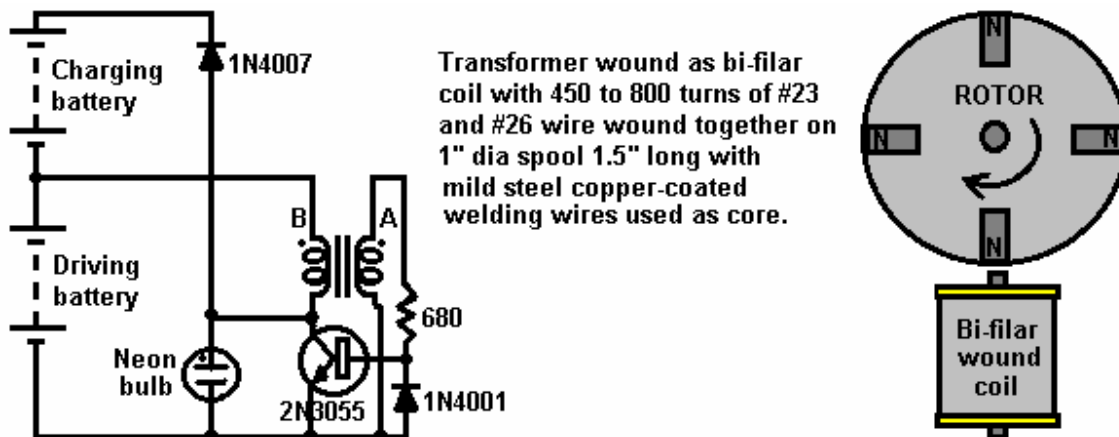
Charging battery

1N4007

Driving battery

B

A

680

Neon bulb

2N3055

1N4001

Transformer wound as bi-filar coil with 450 to 800 turns of #23 and #26 wire wound together on 1" dia spool 1.5" long with mild steel copper-coated welding wires used as core.

N

ROTOR

N

N

N

Bi-filar wound coil